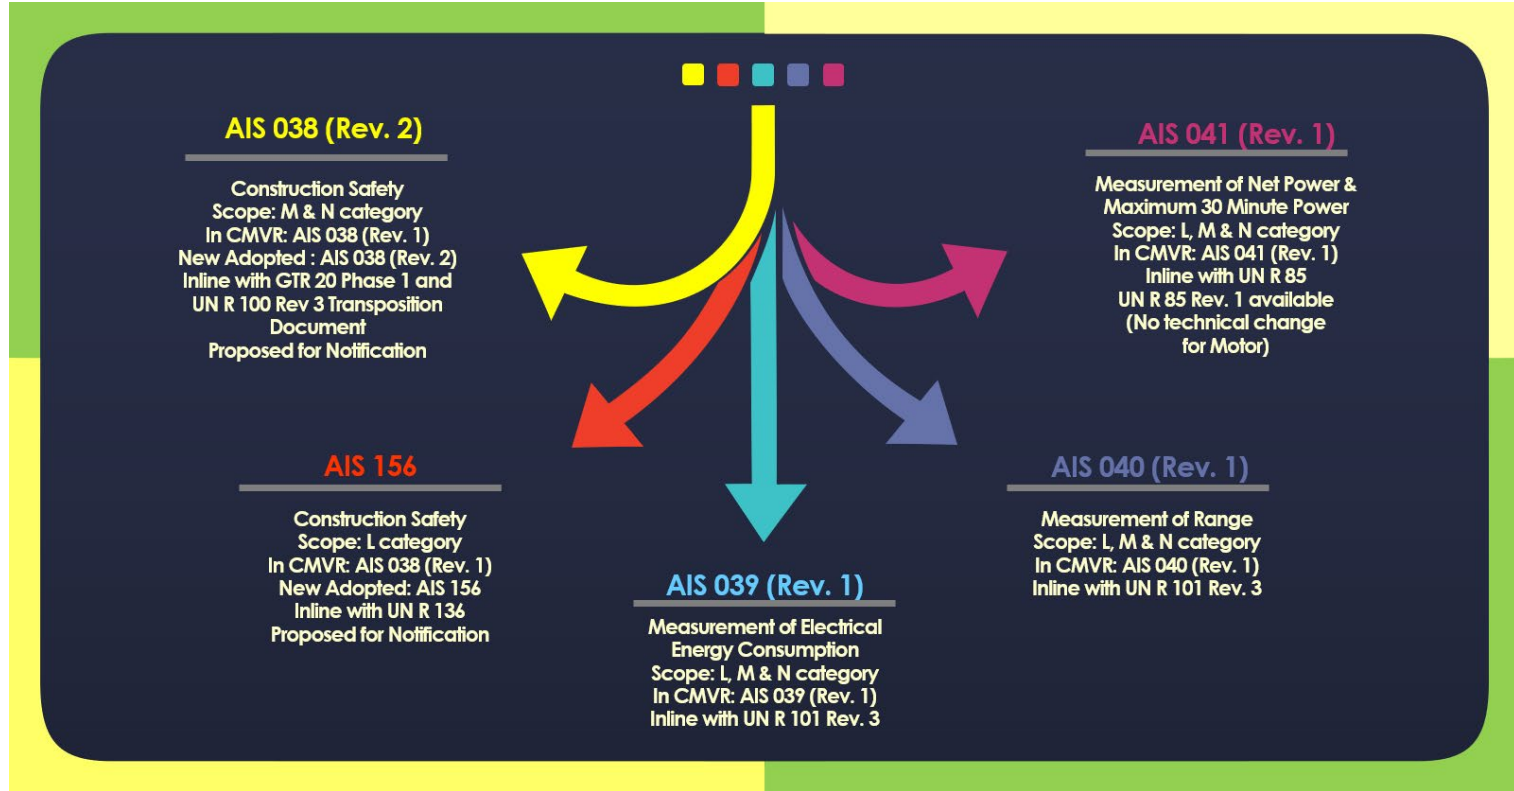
AIS 038 (Rev. 2)

Construction Safety
Scope: M & N category
In CMVR: AIS 038 (Rev. 1)
New Adopted : AIS 038 (Rev. 2)
Inline with GTR 20 Phase 1 and UN R 100 Rev 3 Transposition Document
Proposed for Notification

AIS 041 (Rev. 1)

Measurement of Net Power & Maximum 30 Minute Power
Scope: L, M & N category
In CMVR: AIS 041 (Rev. 1)
Inline with UN R 85
UN R 85 Rev. 1 available
(No technical change for Motor)

AIS 156

Construction Safety
Scope: L category
In CMVR: AIS 038 (Rev. 1)
New Adopted: AIS 156
Inline with UN R 136
Proposed for Notification

AIS 039 (Rev. 1)

Measurement of Electrical Energy Consumption
Scope: L, M & N category
In CMVR: AIS 039 (Rev. 1)
Inline with UN R 101 Rev. 3

AIS 040 (Rev. 1)

Measurement of Range
Scope: L, M & N category
In CMVR: AIS 040 (Rev. 1)
Inline with UN R 101 Rev. 3